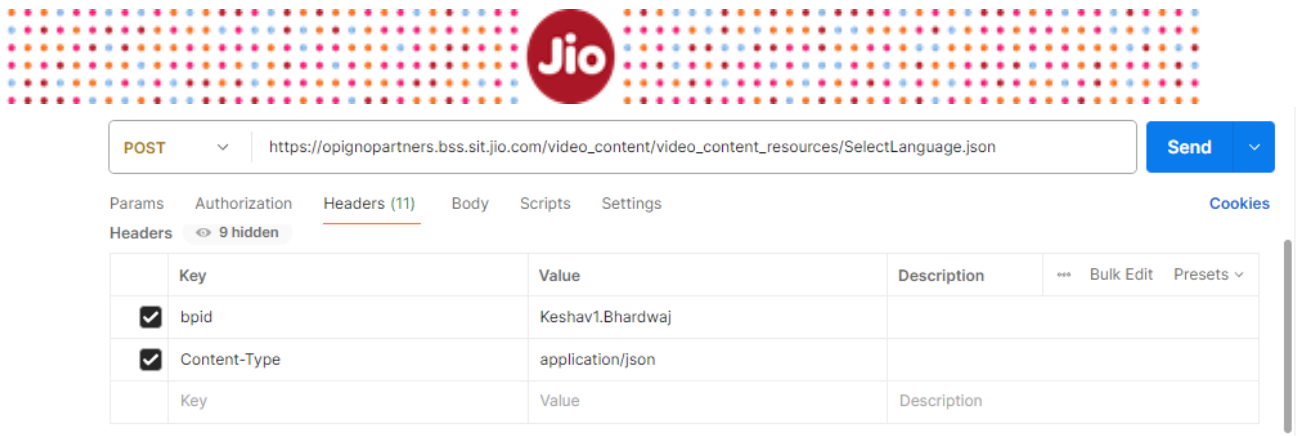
Jio

POST https://opignopartners.bss.sit.jio.com/video_content/video_content_resources/SelectLanguage.json Send

Params Authorization Headers (11) Body Scripts Settings Cookies

Headers 9 hidden

| | Key | Value | Description | ••• Bulk Edit Presets |
|---|---|---|---|---|
| ☑ | bpid | Keshav1.Bhardwaj | | |
| ☑ | Content-Type | application/json | | |
| | Key | Value | Description | |